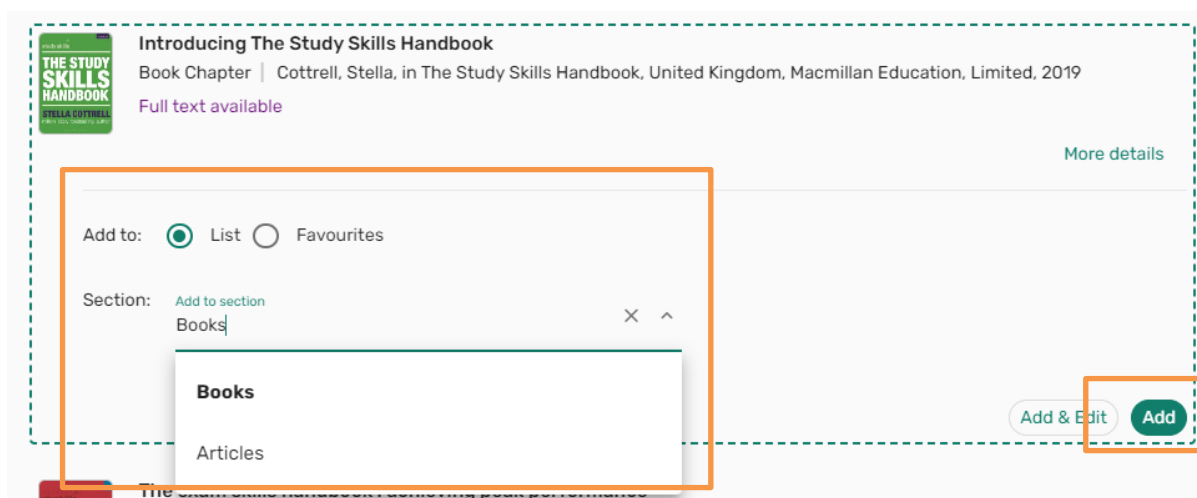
THE STUDY SKILLS HANDBOOK
STELLA COTTRELL

Introducing The Study Skills Handbook

Book Chapter | Cottrell, Stella, in The Study Skills Handbook, United Kingdom, Macmillan Education, Limited, 2019

Full text available

More details

Add to: List Favourites

Section: Add to section
Books

Books

Articles

Add & Edit Add

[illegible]